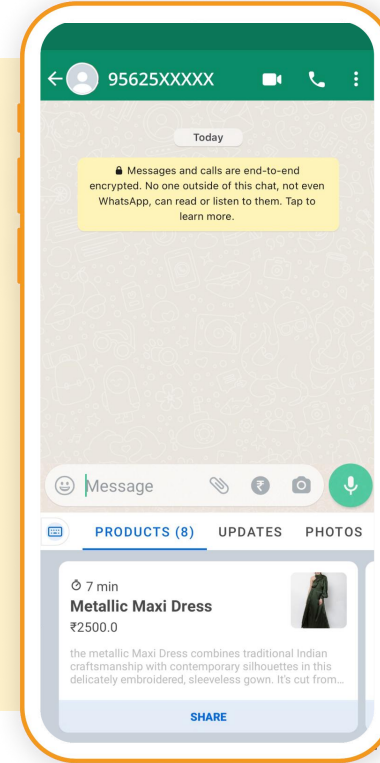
95625XXXXX

Today

Messages and calls are end-to-end encrypted. No one outside of this chat, not even WhatsApp, can read or listen to them. Tap to learn more.

Message

PRODUCTS (8) UPDATES PHOTOS

7 min
Metallic Maxi Dress
₹2500.0

the metallic Maxi Dress combines traditional Indian craftsmanship with contemporary silhouettes in this delicately embroidered, sleeveless gown. It's cut from...

SHARE